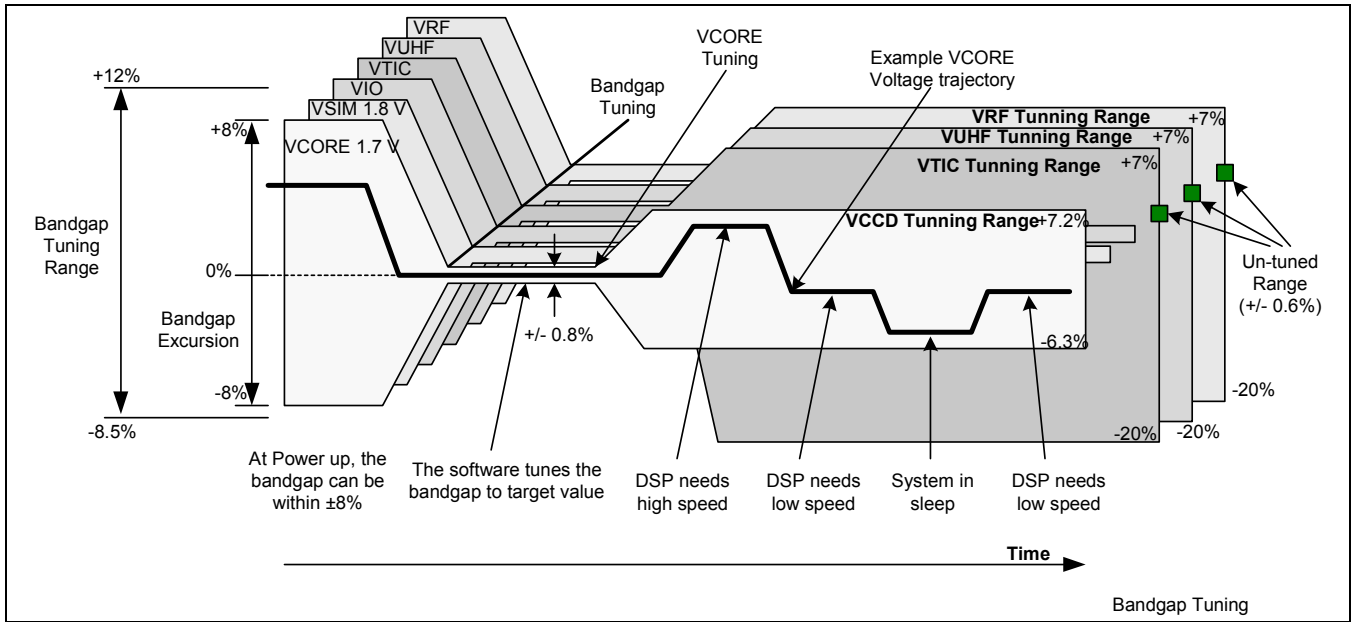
VRF
VUHF
VTIC
VIO
VSIM 1.8 V
VCORE 1.7 V

VCORE Tuning

Bandgap Tuning

Example VCORE Voltage trajectory

+12%
+8%
Bandgap Tuning Range
0%
Bandgap Excursion
-8%
-8.5%

VRF Tunning Range +7%
VUHF Tunning Range +7%
VTIC Tunning Range +7%
VCCD Tunning Range +7.2%
-6.3%
+/- 0.8%
-20%
-20%
-20%

Un-tuned Range (+/- 0.6%)

At Power up, the bandgap can be within ±8%

The software tunes the bandgap to target value

DSP needs high speed

DSP needs low speed

System in sleep

DSP needs low speed

Time

Bandgap Tuning